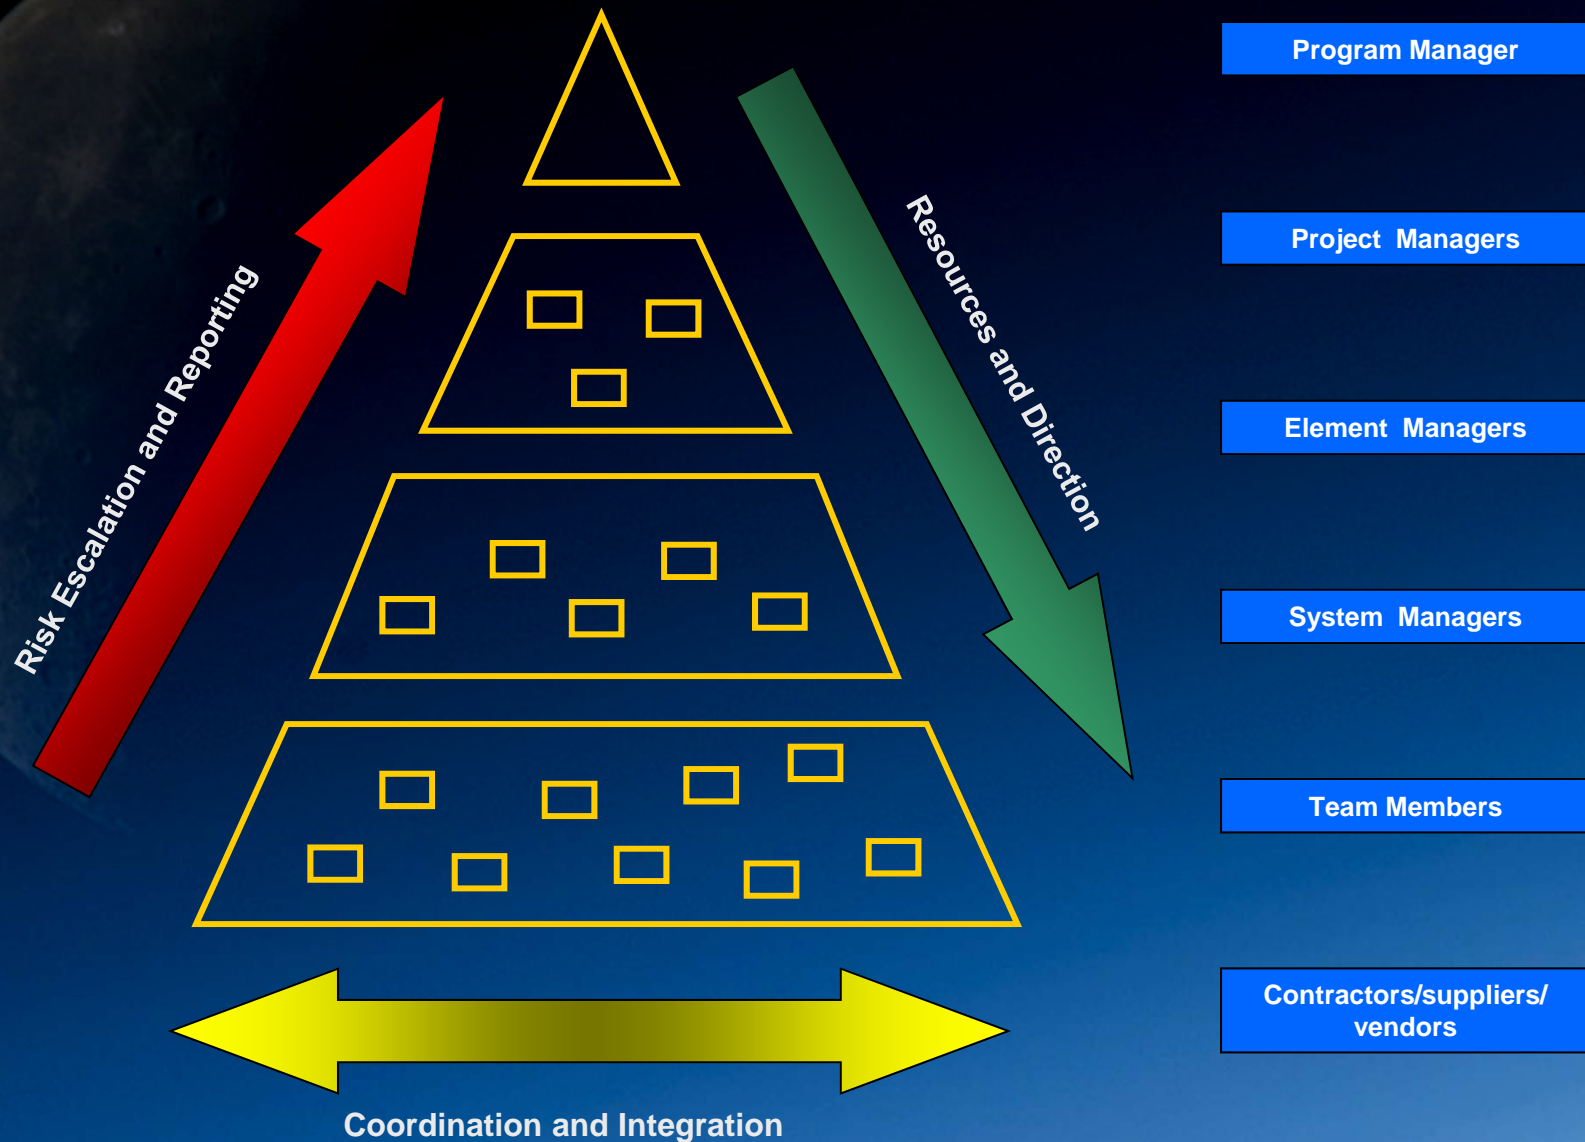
Risk Escalation and Reporting

Resources and Direction

Coordination and Integration

Program Manager

Project Managers

Element Managers

System Managers

Team Members

Contractors/suppliers/ vendors